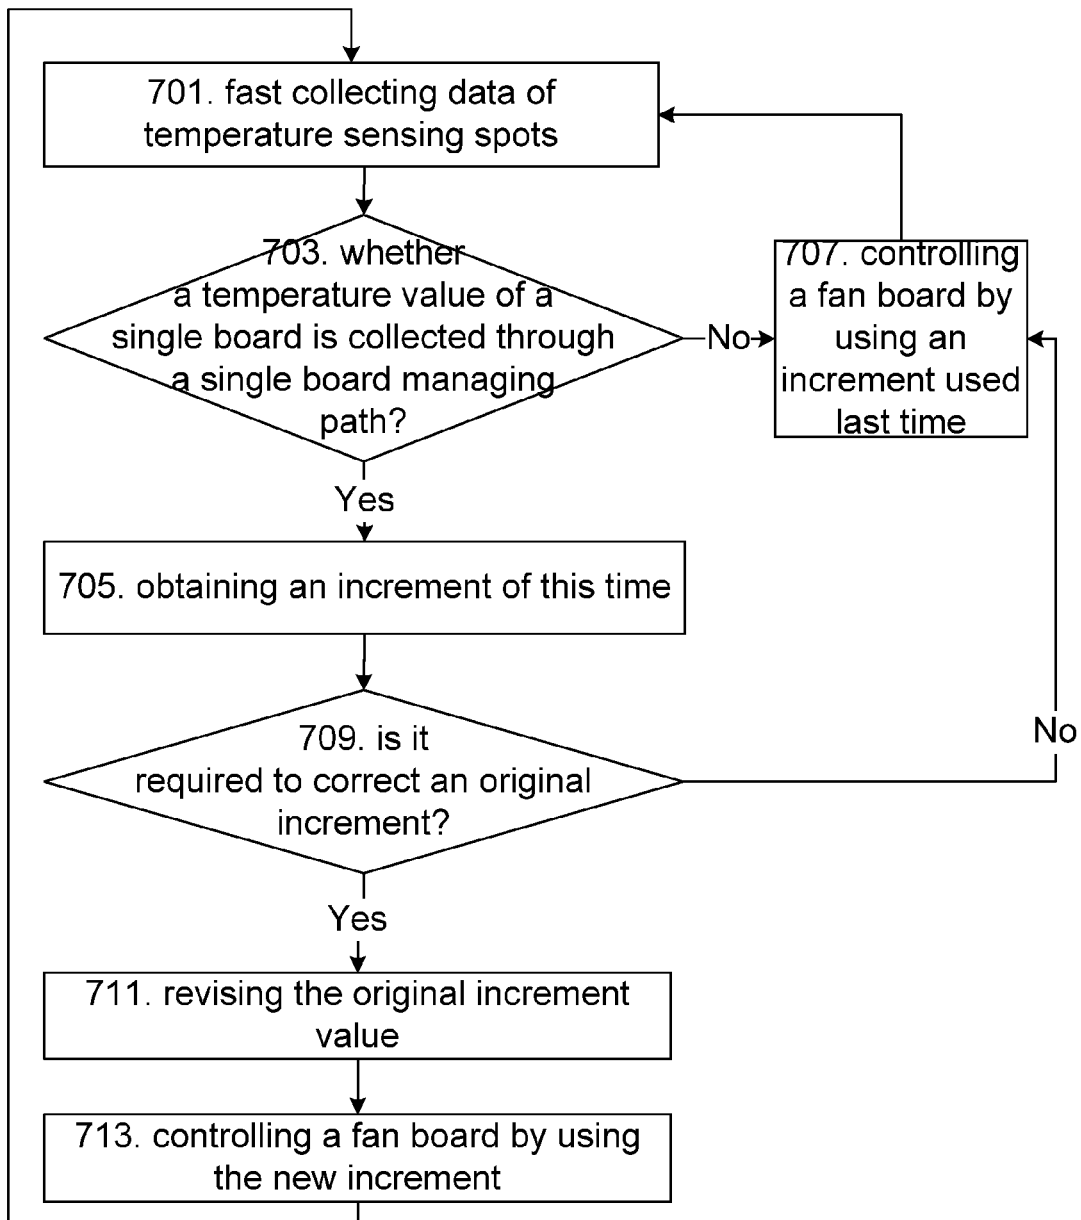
701. fast collecting data of temperature sensing spots

703. whether a temperature value of a single board is collected through a single board managing path?

No

707. controlling a fan board by using an increment used last time

Yes

705. obtaining an increment of this time

709. is it required to correct an original increment?

No

Yes

711. revising the original increment value

713. controlling a fan board by using the new increment